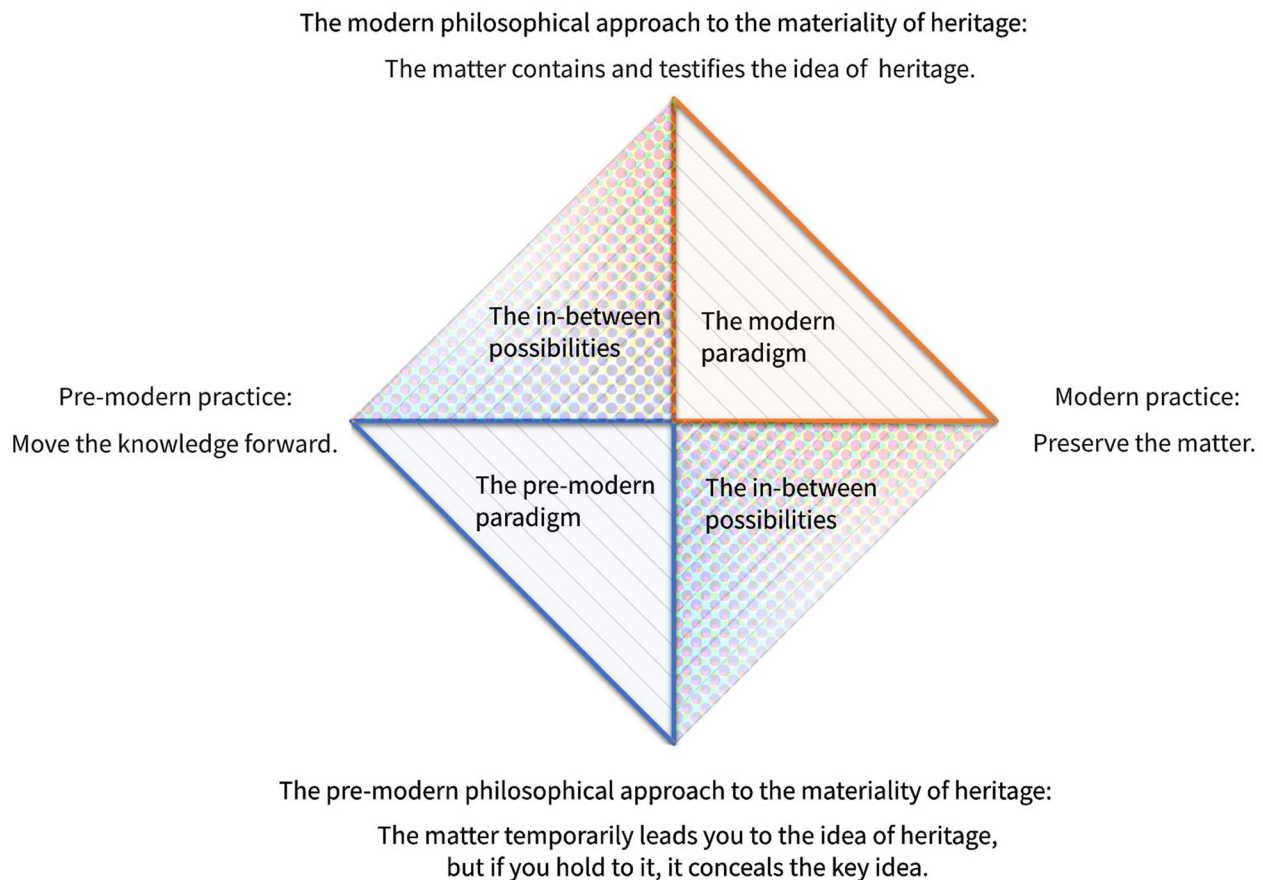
The modern philosophical approach to the materiality of heritage:

The matter contains and testifies the idea of heritage.

The in-between possibilities

The modern paradigm

Pre-modern practice:

Move the knowledge forward.

Modern practice:

Preserve the matter.

The pre-modern paradigm

The in-between possibilities

The pre-modern philosophical approach to the materiality of heritage:

The matter temporarily leads you to the idea of heritage, but if you hold to it, it conceals the key idea.